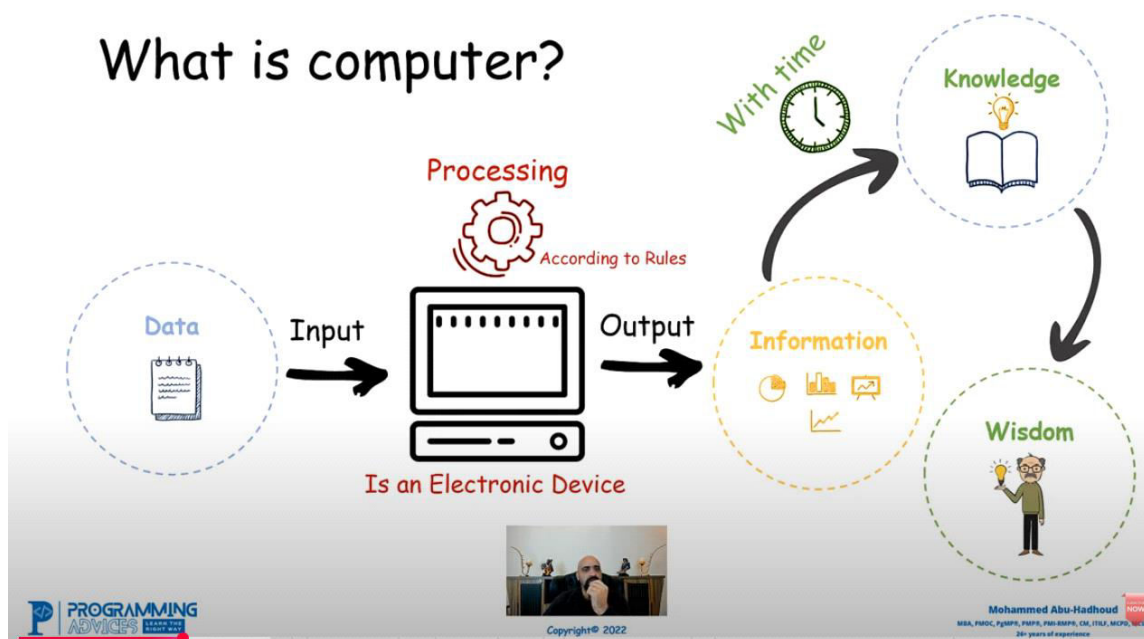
What is computer?

With time

Knowledge

Processing

According to Rules

Data

Input

Output

Information

Wisdom

Is an Electronic Device

PROGRAMMING ADVICES LEARN THE RIGHT WAY

Copyright© 2022

Mohammed Abu-Hadhoud

MBA, PMOC, PgMP®, PMP®, PMI-RMP®, CM, ITILF, MCPD, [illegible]

26+ years of experience